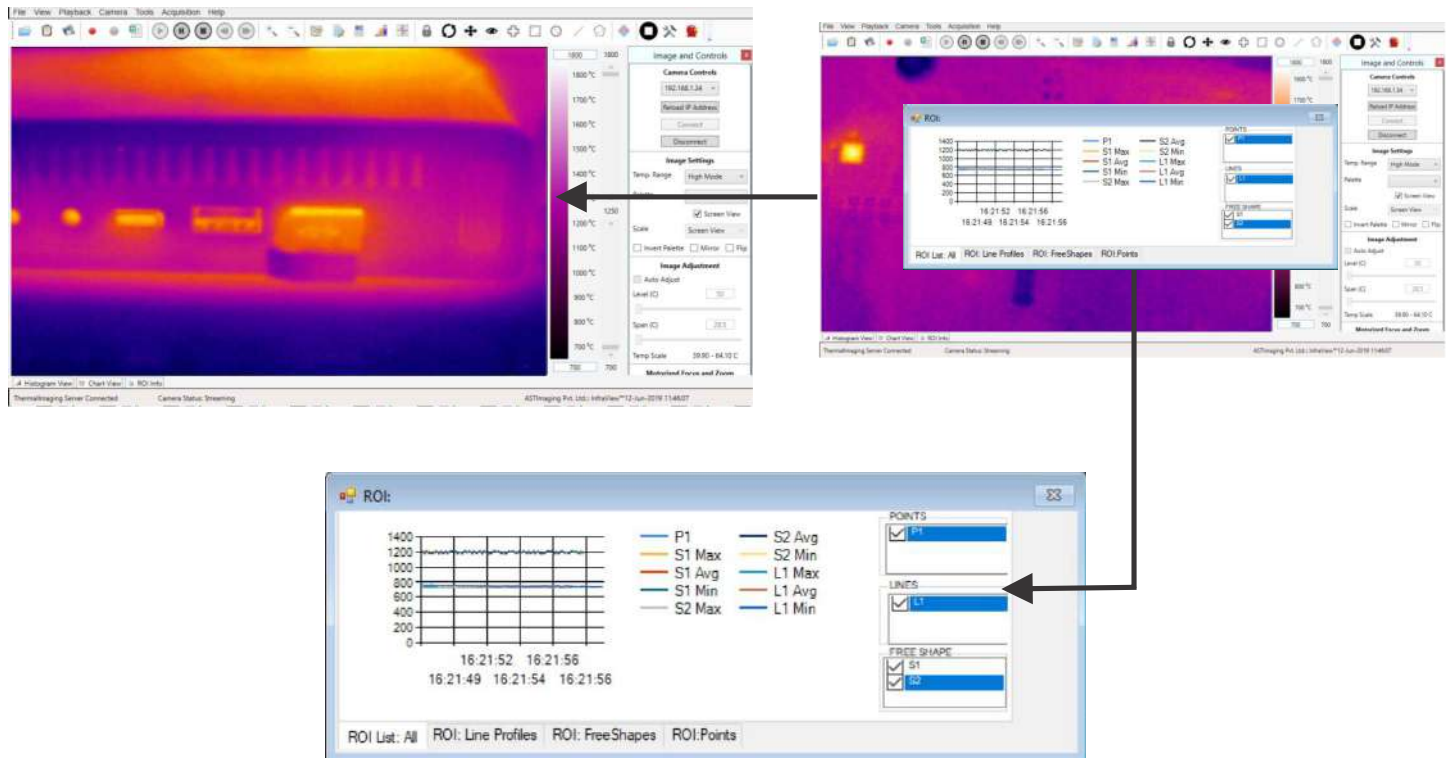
File View Playback Camera Tools Acquisition Help

1800 1800
1800 °C
1700 °C
1600 °C
1500 °C
1400 °C
1300 °C
1250
1200 °C
1100 °C
1000 °C
900 °C
800 °C
700 °C
700 700

Image and Controls
Camera Controls
192.168.1.34
Reload IP Address
Connect
Disconnect
Image Settings
Temp. Range High Mode
Palette
Screen View
Scale Screen View
Invert Palette Mirror Flip
Image Adjustment
Auto Adjust
Level (C) 50
Span (C) 28.5
Temp Scale 39.90 - 64.10 C
Motorized Focus and Zoom

Histogram View Chart View ROI Info
ThermalImaging Server Connected Camera Status: Streaming ASTImaging Pvt. Ltd.; InfraView™12-Jun-2019 11:46:07

File View Playback Camera Tools Acquisition Help

ROI:
1400 1200 1000 800 600 400 200 0
16:21:52 16:21:56
16:21:49 16:21:54 16:21:56
P1 S1 Max S1 Avg S1 Min S2 Max S2 Avg S2 Min L1 Max L1 Avg L1 Min
POINTS P1
LINES L1
FREE SHAPE S1 S2
ROI List: All ROI: Line Profiles ROI: FreeShapes ROI:Points

Image and Controls
Camera Controls
192.168.1.34
Reload IP Address
Connect
Disconnect
Image Settings
Temp. Range High Mode
Palette
Screen View
Scale Screen View
Invert Palette Mirror Flip
Image Adjustment
Auto Adjust
Level (C) 50
Span (C) 28.5
Temp Scale 39.90 - 64.10 C
Motorized Focus and Zoom
ThermalImaging Server Connected Camera Status: Streaming ASTImaging Pvt. Ltd.; InfraView™12-Jun-2019 11:46:07

ROI:
1400
1200
1000
800
600
400
200
0
16:21:52 16:21:56
16:21:49 16:21:54 16:21:56

P1
S1 Max
S1 Avg
S1 Min
S2 Max
S2 Avg
S2 Min
L1 Max
L1 Avg
L1 Min

POINTS
P1
LINES
L1
FREE SHAPE
S1
S2

ROI List: All ROI: Line Profiles ROI: FreeShapes ROI:Points